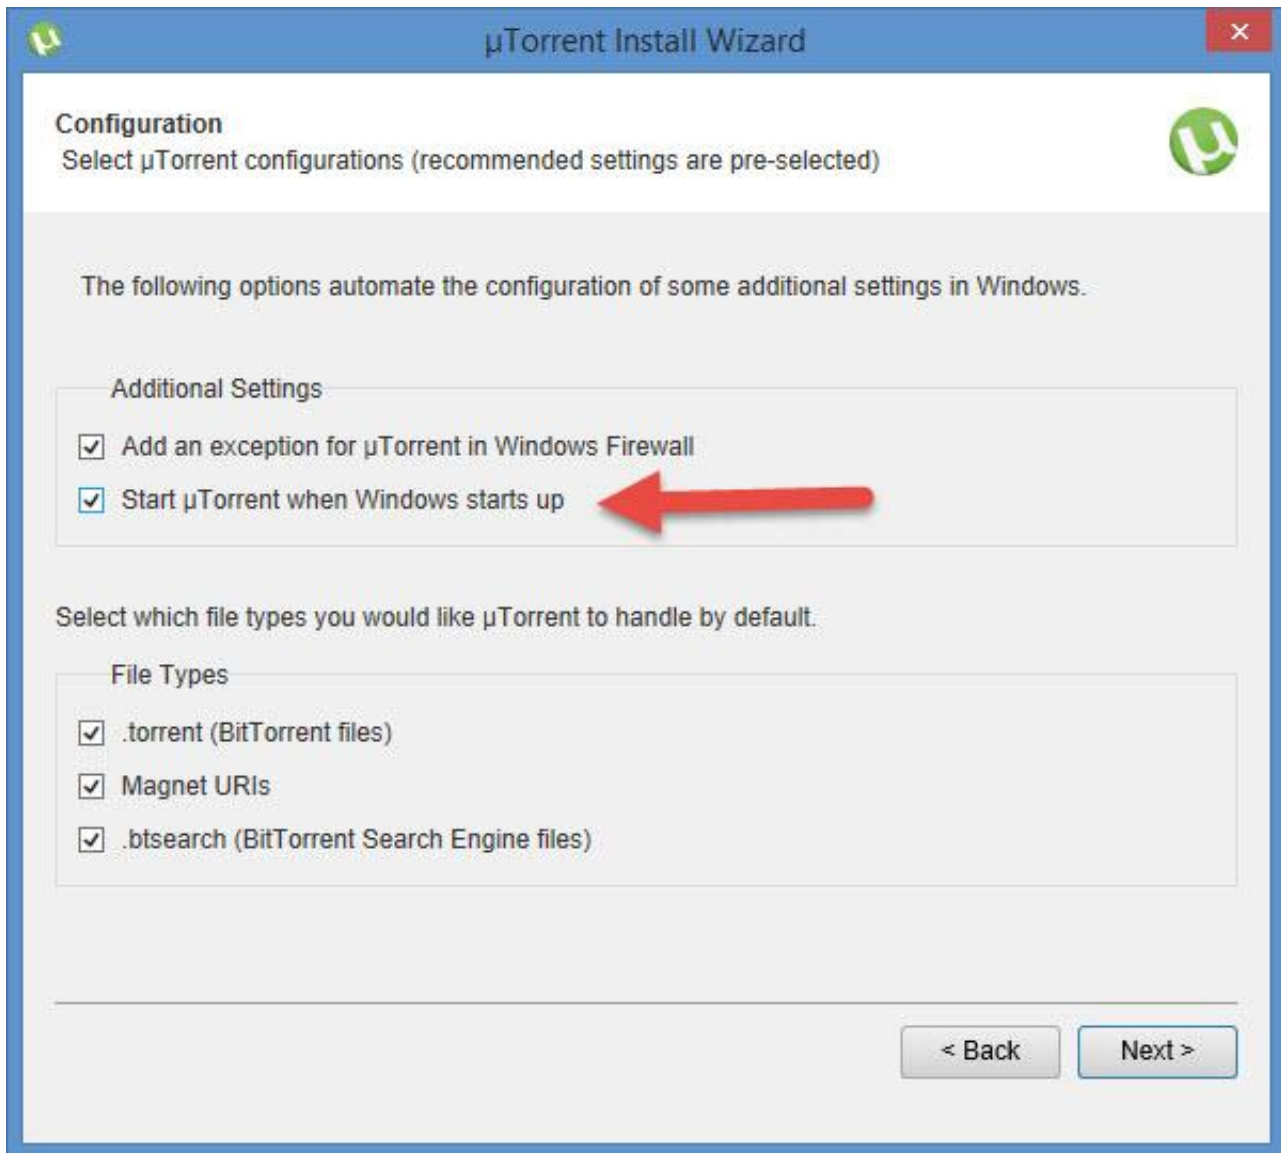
µTorrent Install Wizard

Configuration
Select µTorrent configurations (recommended settings are pre-selected)

The following options automate the configuration of some additional settings in Windows.

Additional Settings

☑ Add an exception for µTorrent in Windows Firewall

☑ Start µTorrent when Windows starts up

Select which file types you would like µTorrent to handle by default.

File Types

☑ .torrent (BitTorrent files)

☑ Magnet URIs

☑ .btsearch (BitTorrent Search Engine files)

< Back

Next >